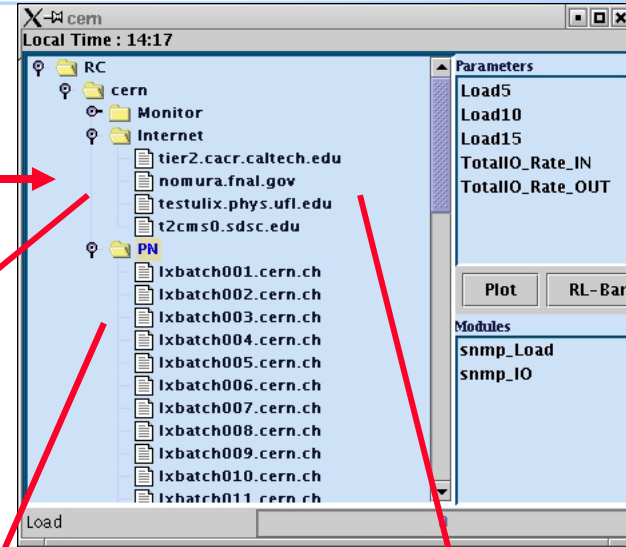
X cern
Local Time : 14:17
RC
cern
Monitor
Internet
tier2.cacr.caltech.edu
nomura.fnal.gov
testulix.phys.ufl.edu
t2cms0.sdsc.edu
PN
lxbatch001.cern.ch
lxbatch002.cern.ch
lxbatch003.cern.ch
lxbatch004.cern.ch
lxbatch005.cern.ch
lxbatch006.cern.ch
lxbatch007.cern.ch
lxbatch008.cern.ch
lxbatch009.cern.ch
lxbatch010.cern.ch
lxbatch011.cern.ch

Parameters
Load5
Load10
Load15
TotalIO_Rate_IN
TotalIO_Rate_OUT

Plot
RL-Bar

Modules
snmp_Load
snmp_IO

Load